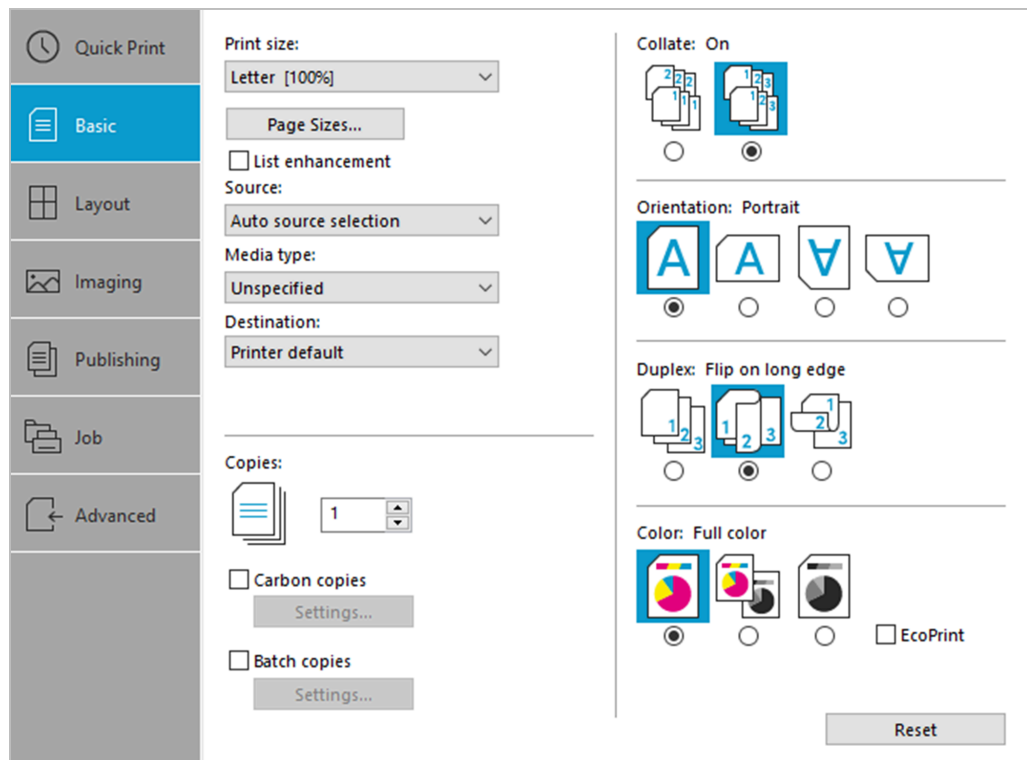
Quick Print

Basic

Layout

Imaging

Publishing

Job

Advanced

Print size:

Letter [100%]

Page Sizes...

List enhancement

Source:

Auto source selection

Media type:

Unspecified

Destination:

Printer default

Copies:

1

Carbon copies

Settings...

Batch copies

Settings...

Collate: On

Orientation: Portrait

Duplex: Flip on long edge

Color: Full color

EcoPrint

Reset